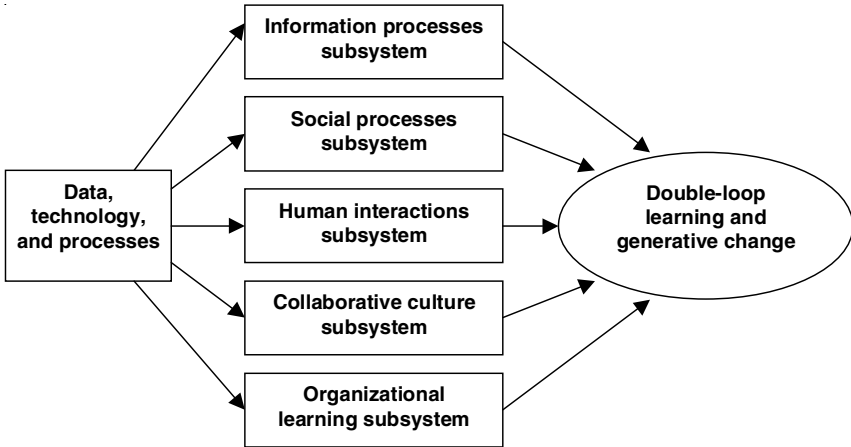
Data, technology, and processes

Information processes subsystem

Social processes subsystem

Human interactions subsystem

Collaborative culture subsystem

Organizational learning subsystem

Double-loop learning and generative change